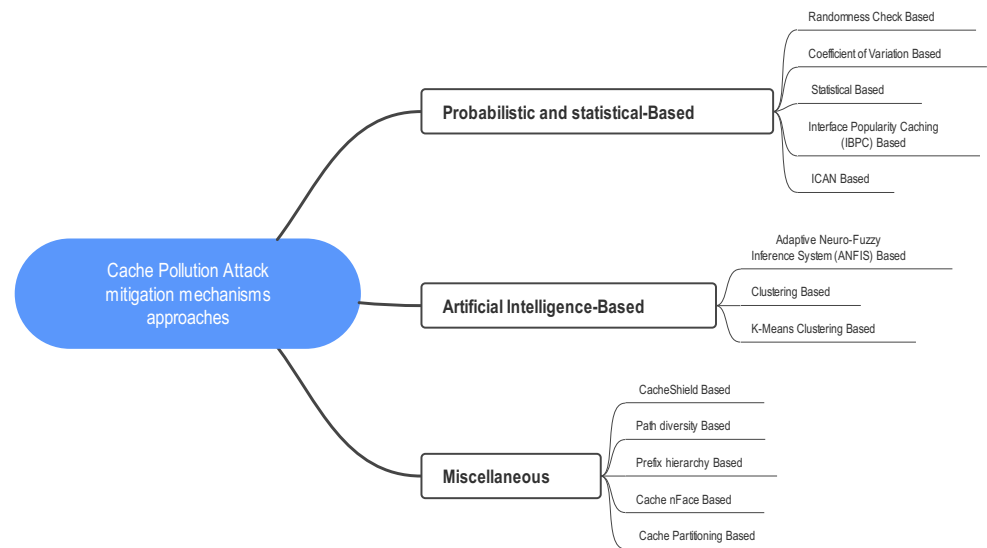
Cache Pollution Attack mitigation mechanisms approaches

Probabilistic and statistical-Based

Randomness Check Based

Coefficient of Variation Based

Statistical Based

Interface Popularity Caching (IBPC) Based

ICAN Based

Artificial Intelligence-Based

Adaptive Neuro-Fuzzy Inference System (ANFIS) Based

Clustering Based

K-Means Clustering Based

Miscellaneous

CacheShield Based

Path diversity Based

Prefix hierarchy Based

Cache nFace Based

Cache Partitioning Based